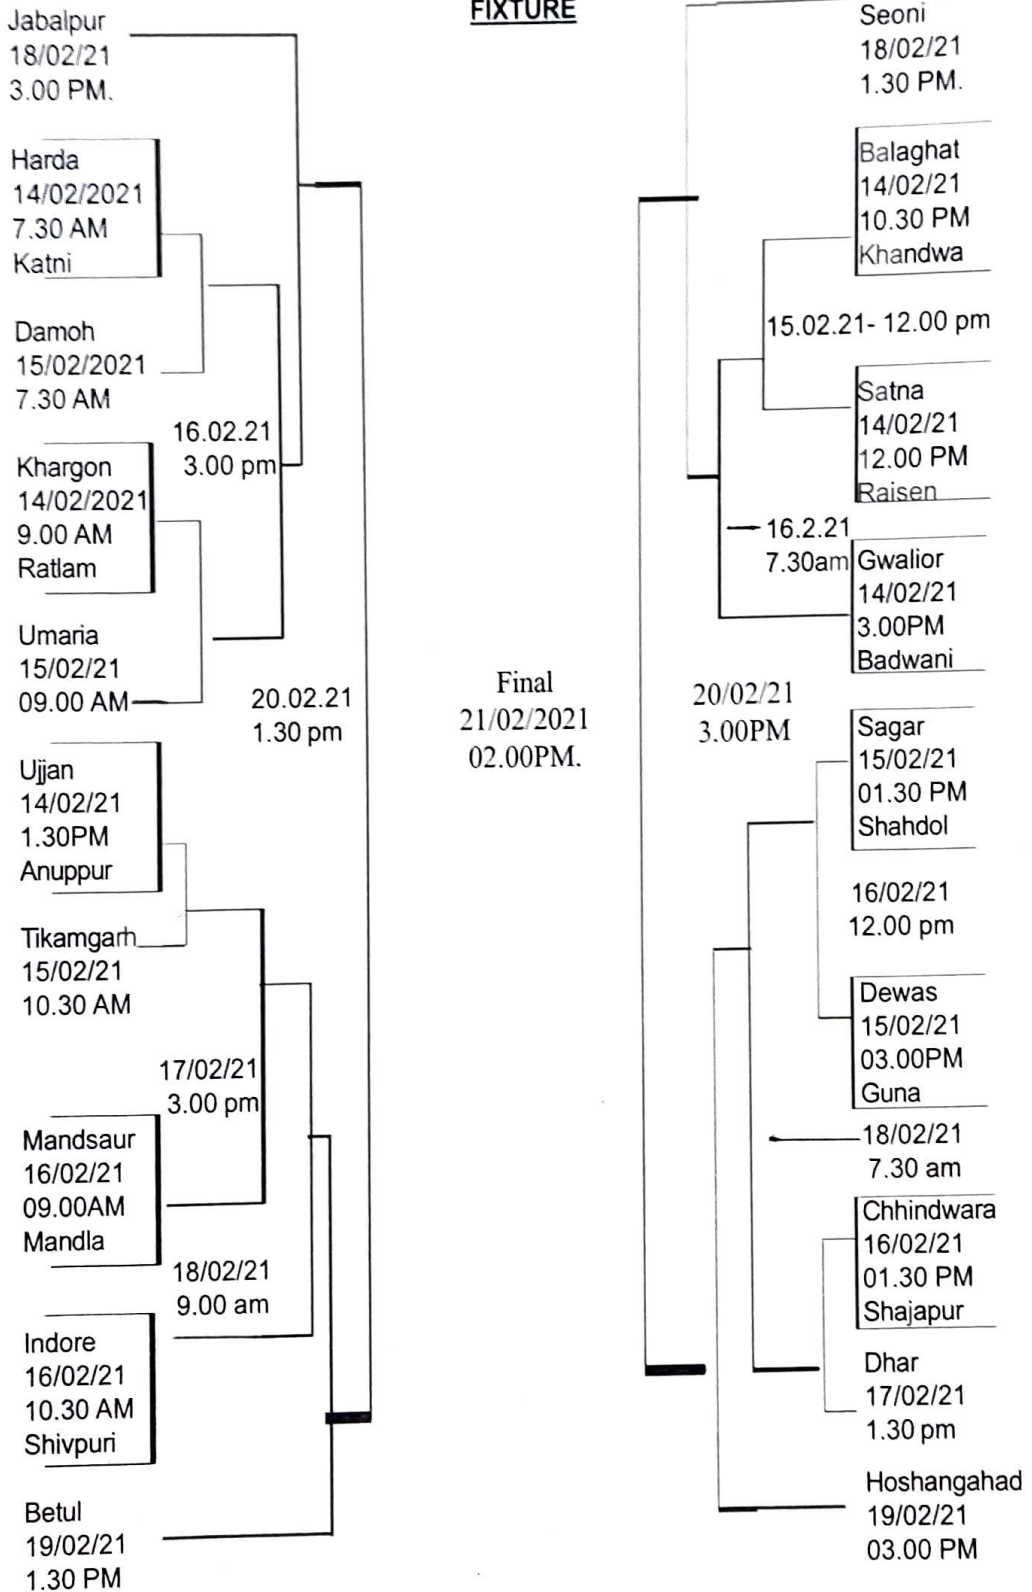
FIXTURE

Jabalpur
18/02/21
3.00 PM.

Harda
14/02/2021
7.30 AM
Katni

Damoh
15/02/2021
7.30 AM

16.02.21
3.00 pm

Khargon
14/02/2021
9.00 AM
Ratlam

Umaria
15/02/21
09.00 AM

20.02.21
1.30 pm

Ujjan
14/02/21
1.30PM
Anuppur

Tikamgarh
15/02/21
10.30 AM

17/02/21
3.00 pm

Mandsaur
16/02/21
09.00AM
Mandla

18/02/21
9.00 am

Indore
16/02/21
10.30 AM
Shivpuri

Betul
19/02/21
1.30 PM

Final
21/02/2021
02.00PM.

Seoni
18/02/21
1.30 PM.

Balaghat
14/02/21
10.30 PM
Khandwa

15.02.21- 12.00 pm

Satna
14/02/21
12.00 PM
Raisen

16.2.21
7.30am

Gwalior
14/02/21
3.00PM
Badwani

20/02/21
3.00PM

Sagar
15/02/21
01.30 PM
Shahdol

16/02/21
12.00 pm

Dewas
15/02/21
03.00PM
Guna

18/02/21
7.30 am

Chhindwara
16/02/21
01.30 PM
Shajapur

Dhar
17/02/21
1.30 pm

Hoshangahad
19/02/21
03.00 PM